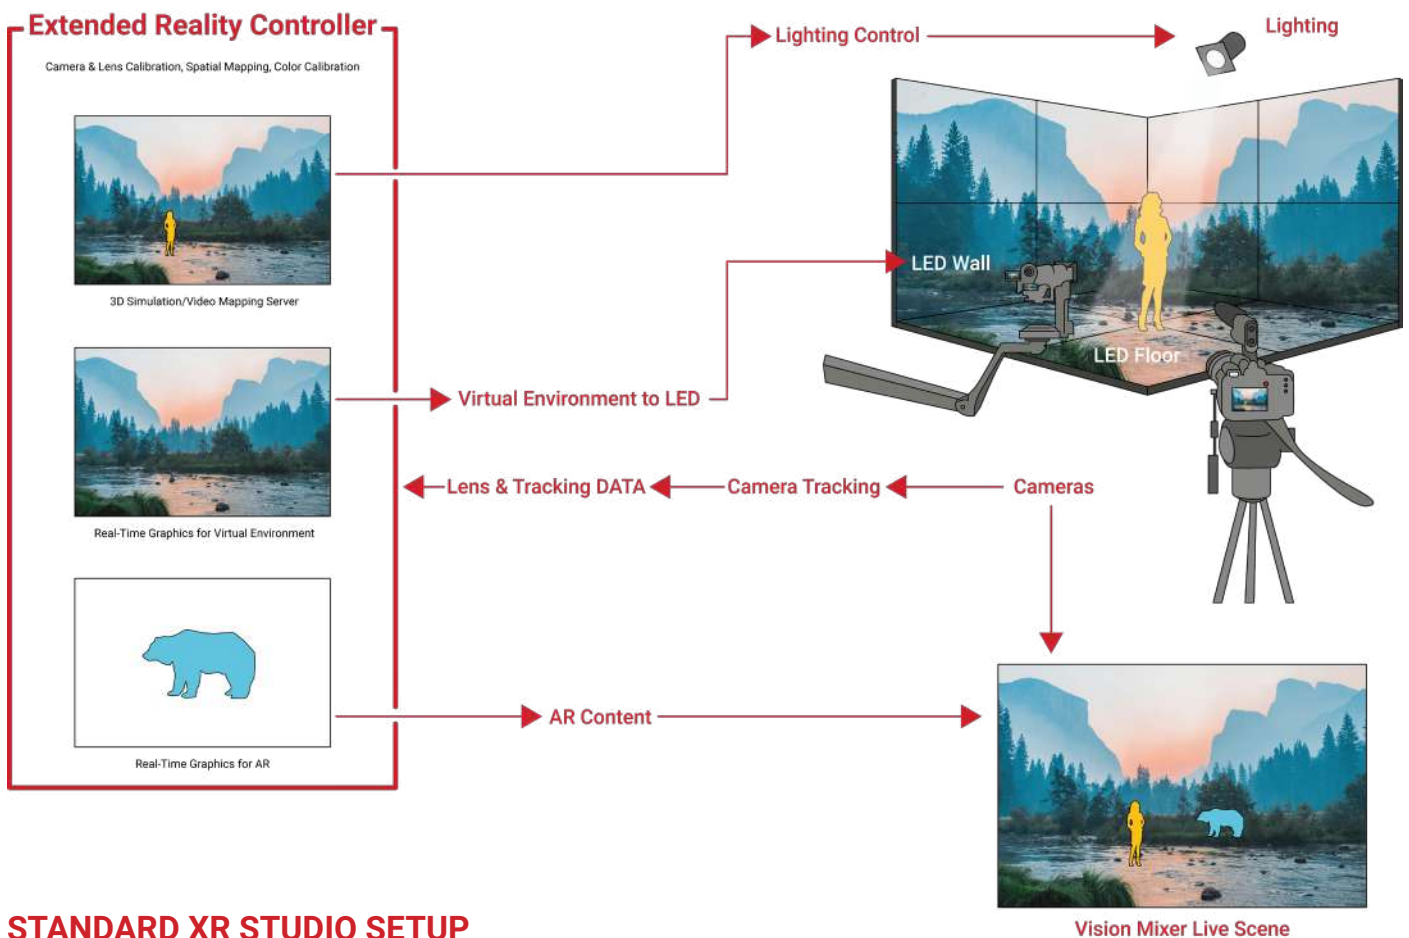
Extended Reality Controller

Camera & Lens Calibration, Spatial Mapping, Color Calibration

3D Simulation/Video Mapping Server

Real-Time Graphics for Virtual Environment

Real-Time Graphics for AR

Lighting Control

Lighting

LED Wall

LED Floor

Virtual Environment to LED

Lens & Tracking DATA

Camera Tracking

Cameras

AR Content

Vision Mixer Live Scene

STANDARD XR STUDIO SETUP